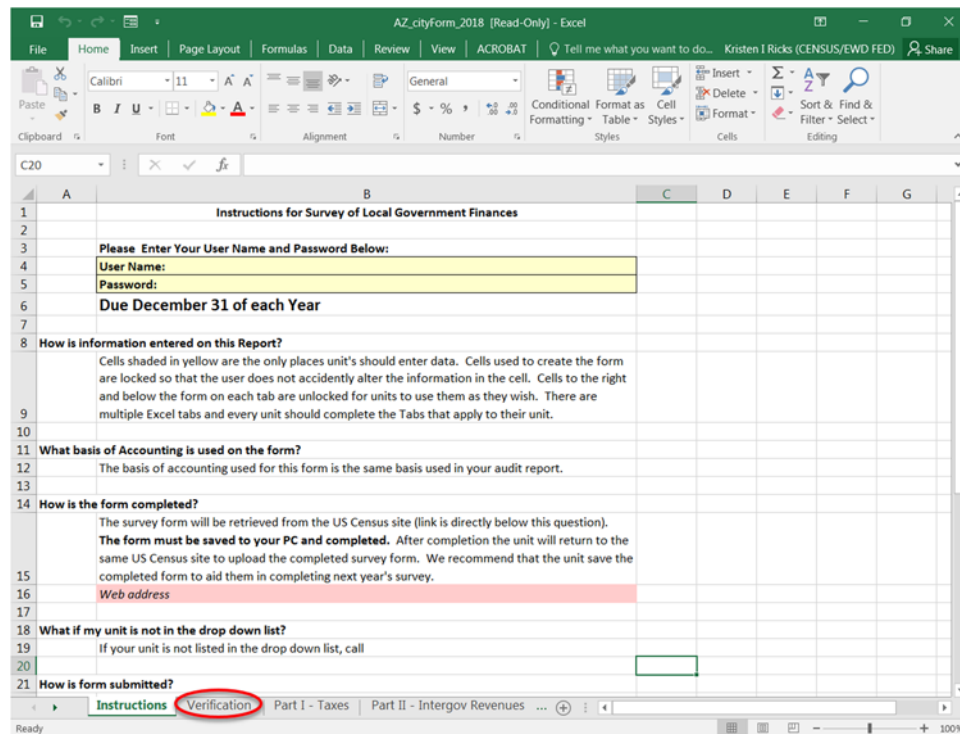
AZ_cityForm_2018 [Read-Only] - Excel

File Home Insert Page Layout Formulas Data Review View ACROBAT Tell me what you want to do... Kristen I Ricks (CENSUS/EWD FED) Share

Paste Calibri 11 A A General Conditional Formatting Format as Table Cell Styles Insert Delete Format Sort & Filter Find & Select

Clipboard Font Alignment Number Styles Cells Editing

C20 fx

| | A | B | C | D | E | F | G |
|---|---|---|---|---|---|---|---|
| 1 | | Instructions for Survey of Local Government Finances | | | | | |
| 2 | | | | | | | |
| 3 | | Please Enter Your User Name and Password Below: | | | | | |
| 4 | | User Name: | | | | | |
| 5 | | Password: | | | | | |
| 6 | | Due December 31 of each Year | | | | | |
| 7 | | | | | | | |
| 8 | How is information entered on this Report? | | | | | | |
| 9 | | Cells shaded in yellow are the only places unit's should enter data. Cells used to create the form are locked so that the user does not accidently alter the information in the cell. Cells to the right and below the form on each tab are unlocked for units to use them as they wish. There are multiple Excel tabs and every unit should complete the Tabs that apply to their unit. | | | | | |
| 10 | | | | | | | |
| 11 | What basis of Accounting is used on the form? | | | | | | |
| 12 | | The basis of accounting used for this form is the same basis used in your audit report. | | | | | |
| 13 | | | | | | | |
| 14 | How is the form completed? | | | | | | |
| 15 | | The survey form will be retrieved from the US Census site (link is directly below this question). The form must be saved to your PC and completed. After completion the unit will return to the same US Census site to upload the completed survey form. We recommend that the unit save the completed form to aid them in completing next year's survey. | | | | | |
| 16 | | Web address | | | | | |
| 17 | | | | | | | |
| 18 | What if my unit is not in the drop down list? | | | | | | |
| 19 | | If your unit is not listed in the drop down list, call | | | | | |
| 20 | | | | | | | |
| 21 | How is form submitted? | | | | | | |

Instructions Verification Part I - Taxes Part II - Intergov Revenues ...

Ready 100%